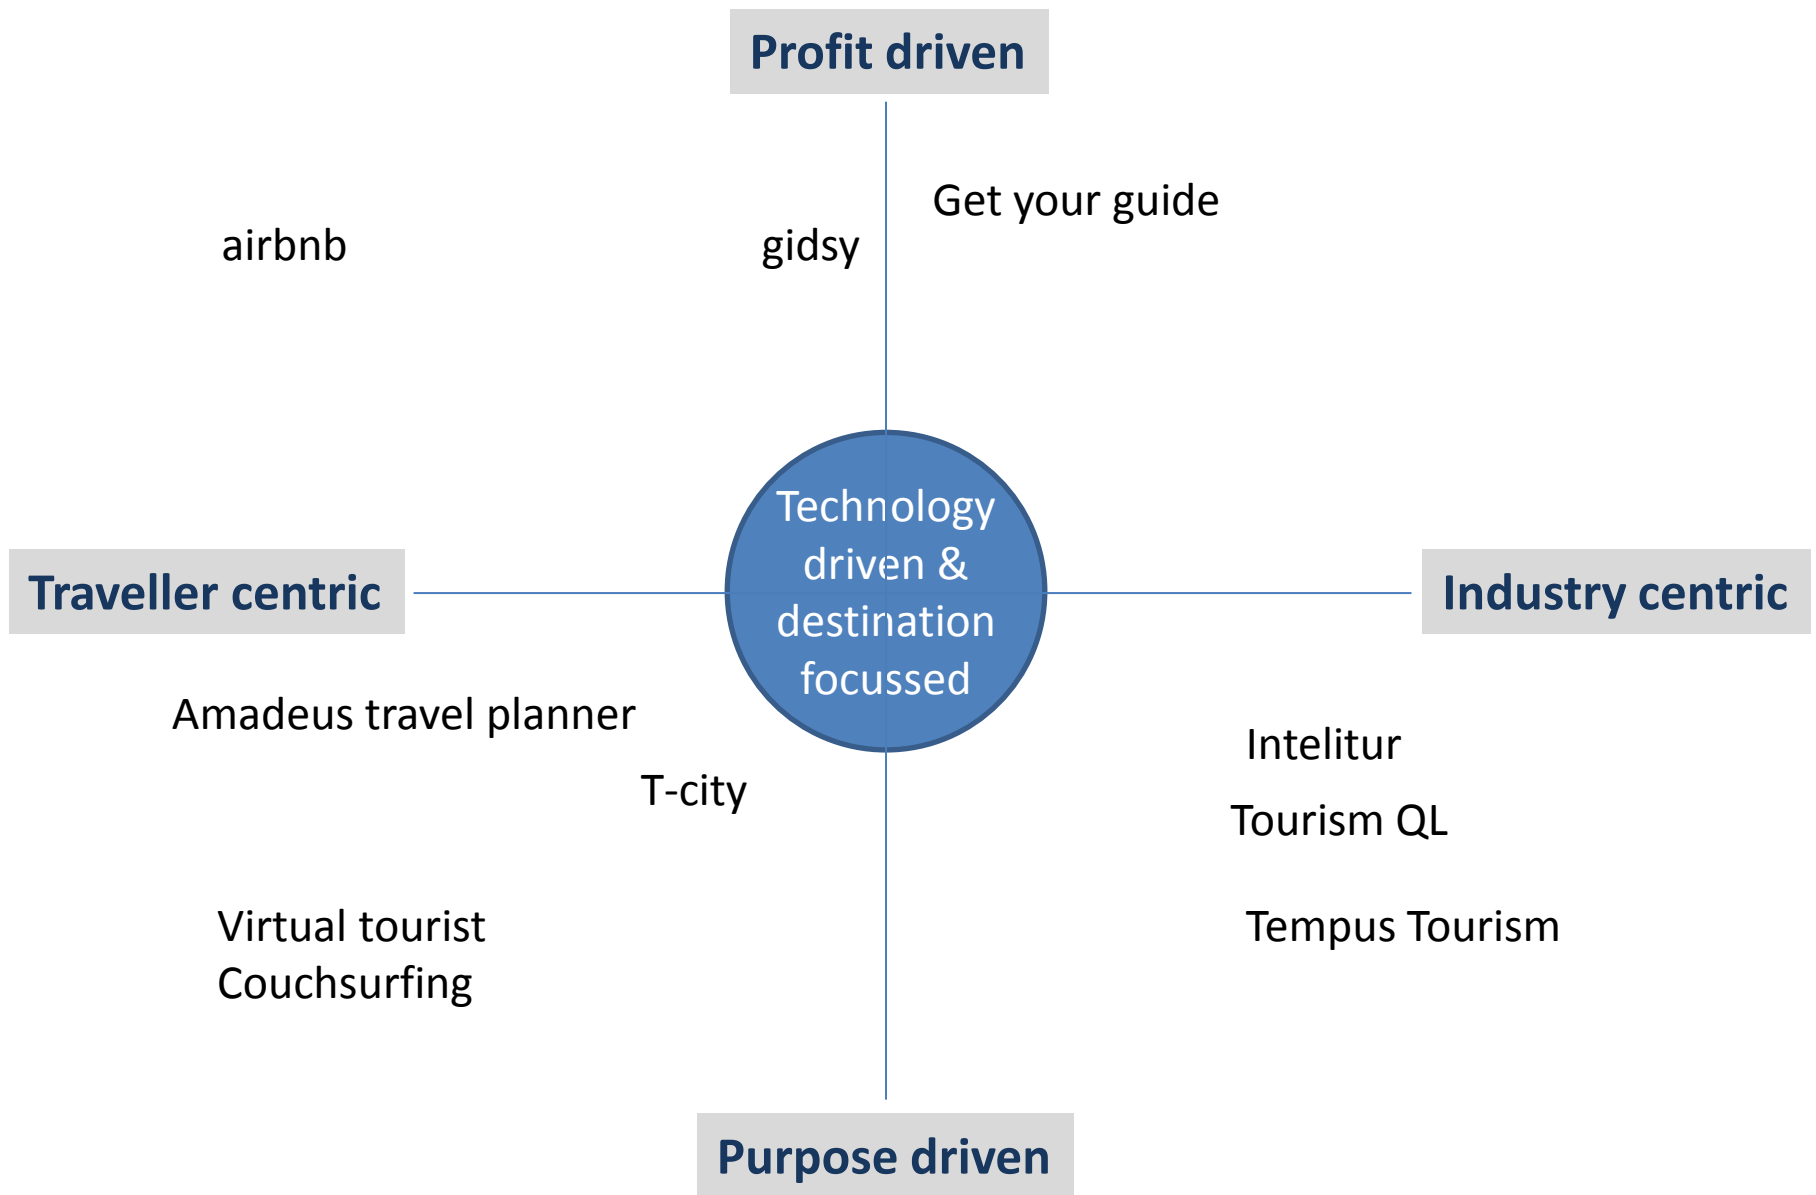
Profit driven

Get your guide

gidsy

airbnb

Technology driven & destination focussed

Traveller centric

Industry centric

Amadeus travel planner

T-city

Intelitur

Tourism QL

Virtual tourist
Couchsurfing

Tempus Tourism

Purpose driven